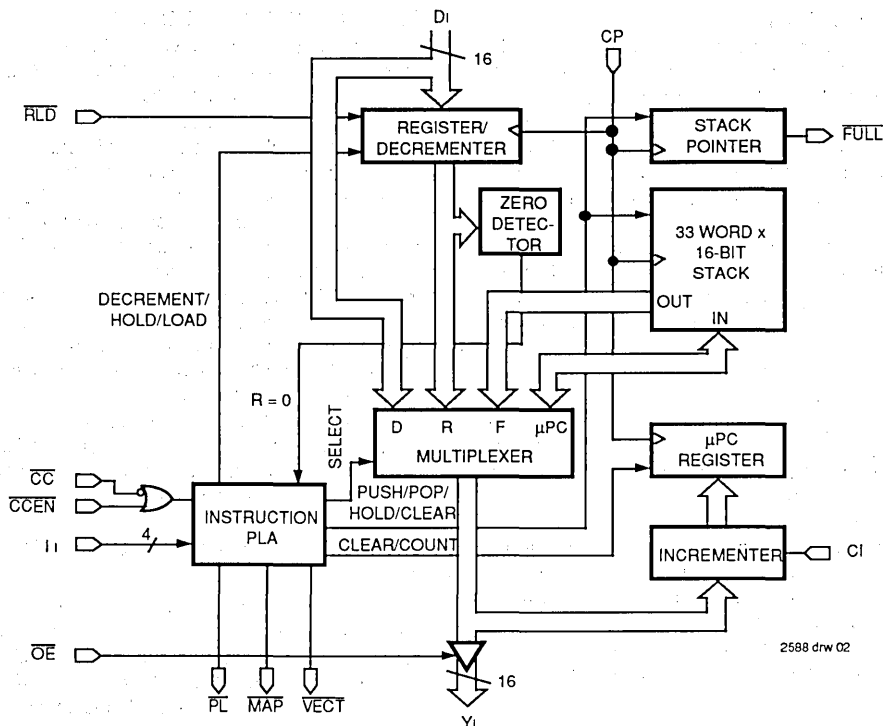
$D_I$
16
CP
$\overline{RLD}$
REGISTER/ DECREMENTER
STACK POINTER
$\overline{FULL}$
ZERO DETECTOR
33 WORD x 16-BIT STACK
DECREMENT/ HOLD/LOAD
OUT
IN
R = 0
SELECT
D
R
F
μPC
MULTIPLEXER
μPC REGISTER
$\overline{CC}$
$\overline{CCEN}$
INSTRUCTION PLA
PUSH/POP/ HOLD/CLEAR
$I_I$
4
CLEAR/COUNT
INCREMENTER
CI
$\overline{OE}$
2588 drw 02
16
$\overline{PL}$
$\overline{MAP}$
$\overline{VECT}$
$Y_I$